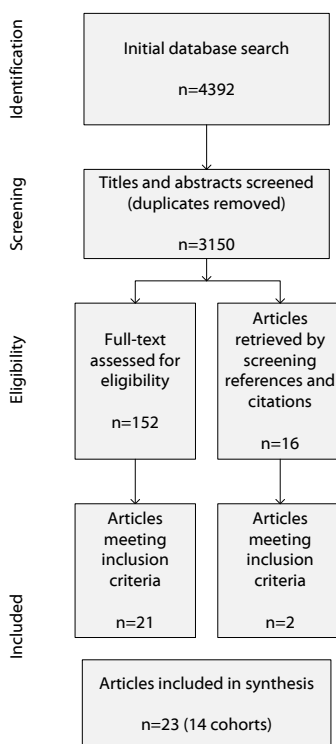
Identification

Initial database search

n=4392

Screening

Titles and abstracts screened (duplicates removed)

n=3150

Eligibility

Full-text assessed for eligibility

n=152

Articles retrieved by screening references and citations

n=16

Included

Articles meeting inclusion criteria

n=21

Articles meeting inclusion criteria

n=2

Articles included in synthesis

n=23 (14 cohorts)